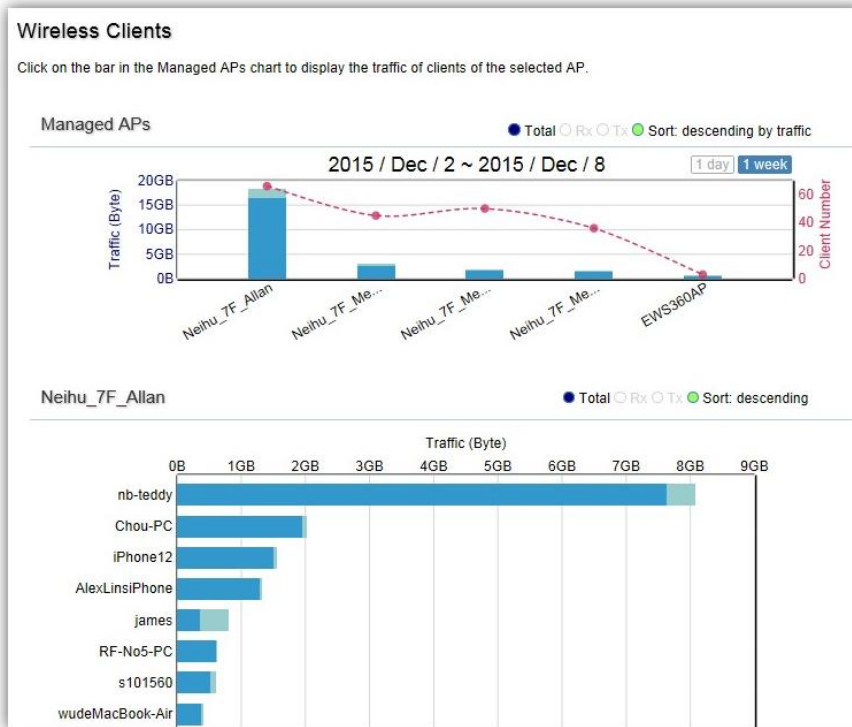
Wireless Clients

Click on the bar in the Managed APs chart to display the traffic of clients of the selected AP.

Managed APs

Total Rx Tx Sort: descending by traffic

2015 / Dec / 2 ~ 2015 / Dec / 8

1 day 1 week

Traffic (Byte)

20GB
15GB
10GB
5GB
0B

Client Number

60
40
20
0

Neihu_7F_Allan
Neihu_7F_Me...
Neihu_7F_Me...
Neihu_7F_Me...
EWS360AP

Neihu_7F_Allan

Total Rx Tx Sort: descending

Traffic (Byte)

0B 1GB 2GB 3GB 4GB 5GB 6GB 7GB 8GB 9GB

nb-teddy
Chou-PC
iPhone12
AlexLinsiPhone
james
RF-No5-PC
s101560
wudeMacBook-Air